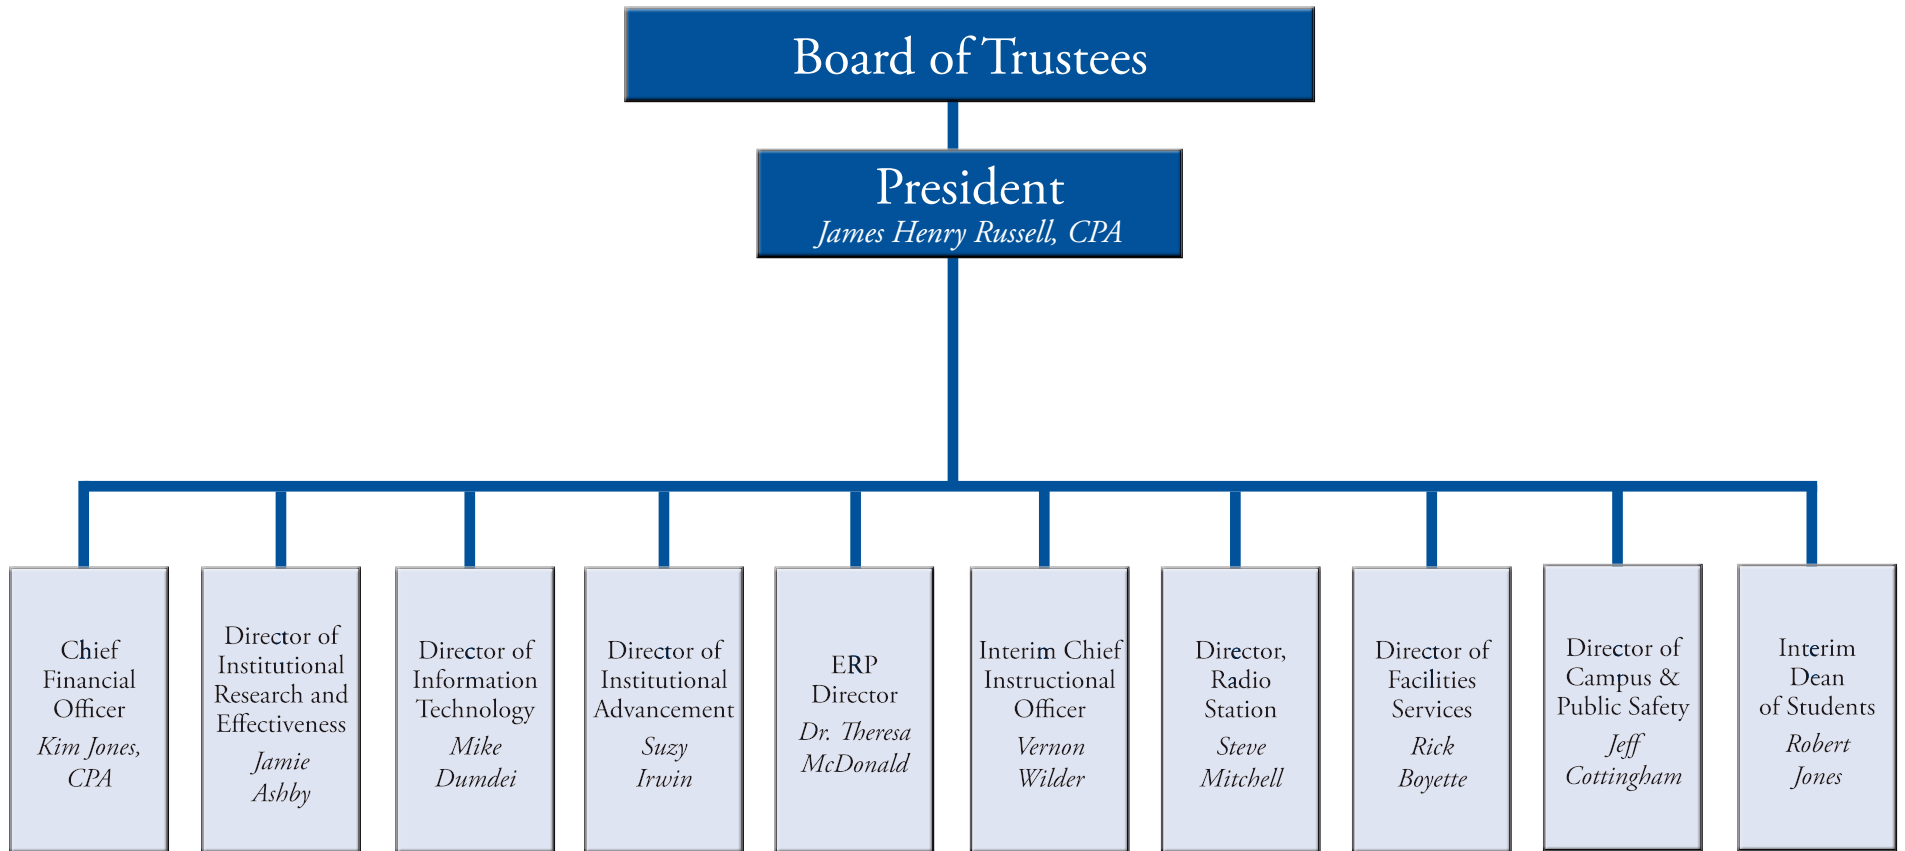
Board of Trustees

President
James Henry Russell, CPA

Chief Financial Officer
Kim Jones, CPA

Director of Institutional Research and Effectiveness
Jamie Ashby

Director of Information Technology
Mike Dumdei

Director of Institutional Advancement
Suzy Irwin

ERP Director
Dr. Theresa McDonald

Interim Chief Instructional Officer
Vernon Wilder

Director, Radio Station
Steve Mitchell

Director of Facilities Services
Rick Boyette

Director of Campus & Public Safety
Jeff Cottingham

Interim Dean of Students
Robert Jones